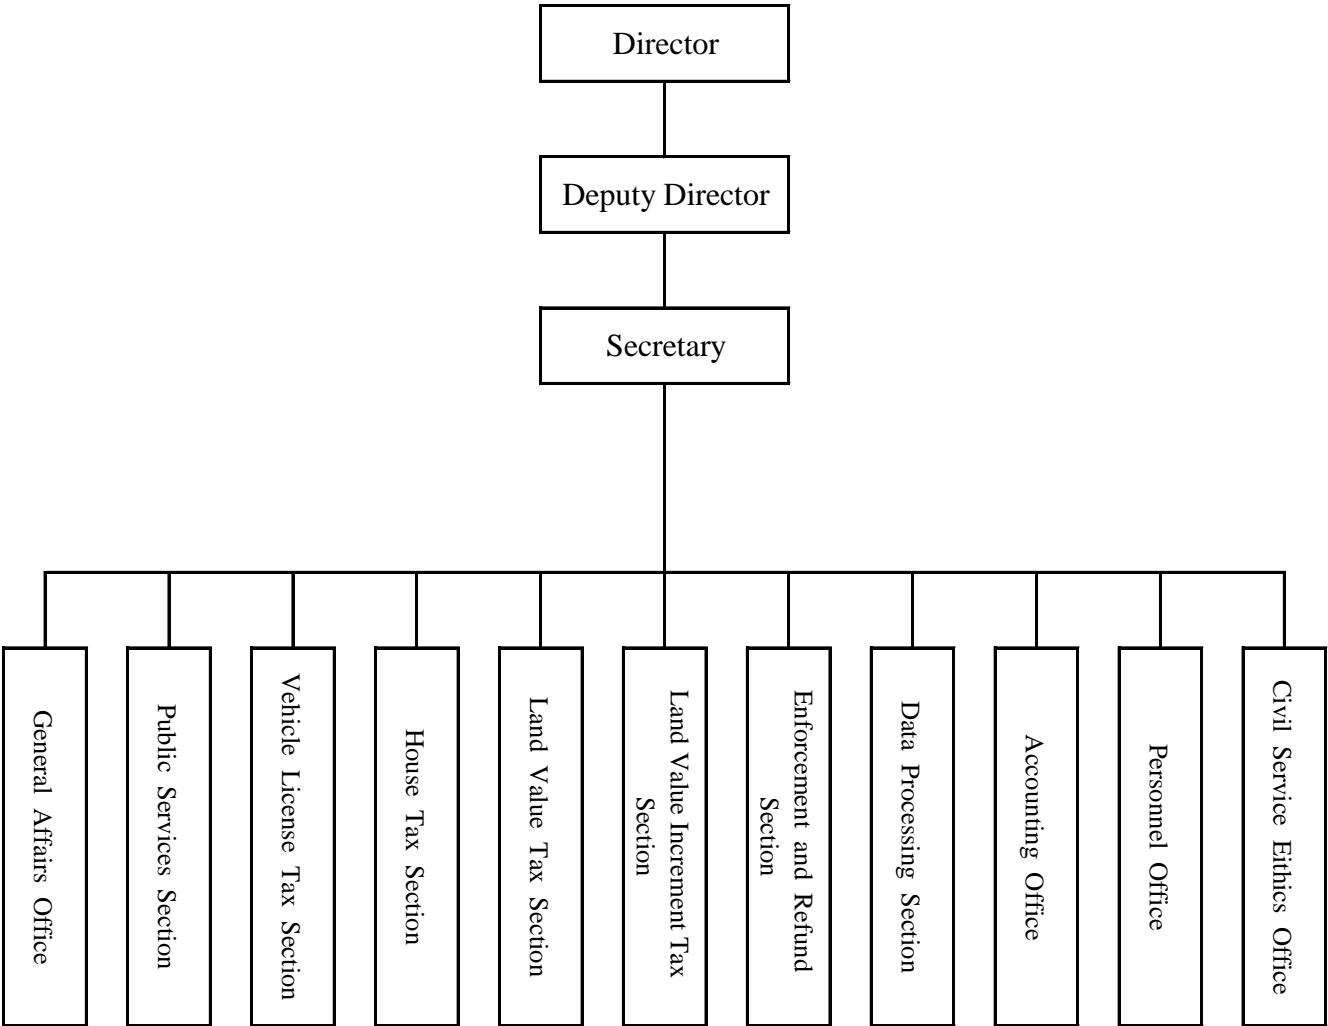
Director

Deputy Director

Secretary

General Affairs Office

Public Services Section

Vehicle License Tax Section

House Tax Section

Land Value Tax Section

Land Value Increment Tax Section

Enforcement and Refund Section

Data Processing Section

Accounting Office

Personnel Office

Civil Service Eithics Office